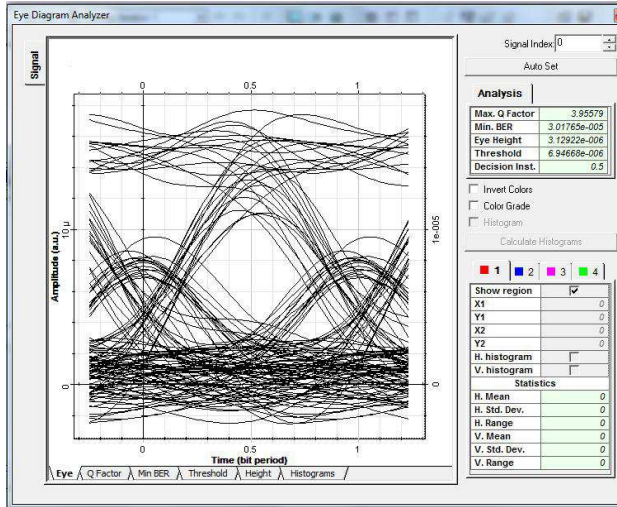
Eye Diagram Analyzer

Signal

0 0.5 1

Amplitude (a.u.)

10 μ

0

1e-005

0

0 0.5 1

Time (bit period)

Eye Q Factor Min BER Threshold Height Histograms

Signal Index: 0

Auto Set

Analysis

| Max. Q Factor | 3.95579 |
|---|---|
| Min. BER | 3.01765e-005 |
| Eye Height | 3.12922e-006 |
| Threshold | 6.94668e-006 |
| Decision Inst. | 0.5 |

Invert Colors

Color Grade

Histogram

Calculate Histograms

1 2 3 4

| Show region | ✓ |
|---|---|
| X1 | 0 |
| Y1 | 0 |
| X2 | 0 |
| Y2 | 0 |
| H. histogram | |
| V. histogram | |

Statistics

| H. Mean | 0 |
|---|---|
| H. Std. Dev. | 0 |
| H. Range | 0 |
| V. Mean | 0 |
| V. Std. Dev. | 0 |
| V. Range | 0 |